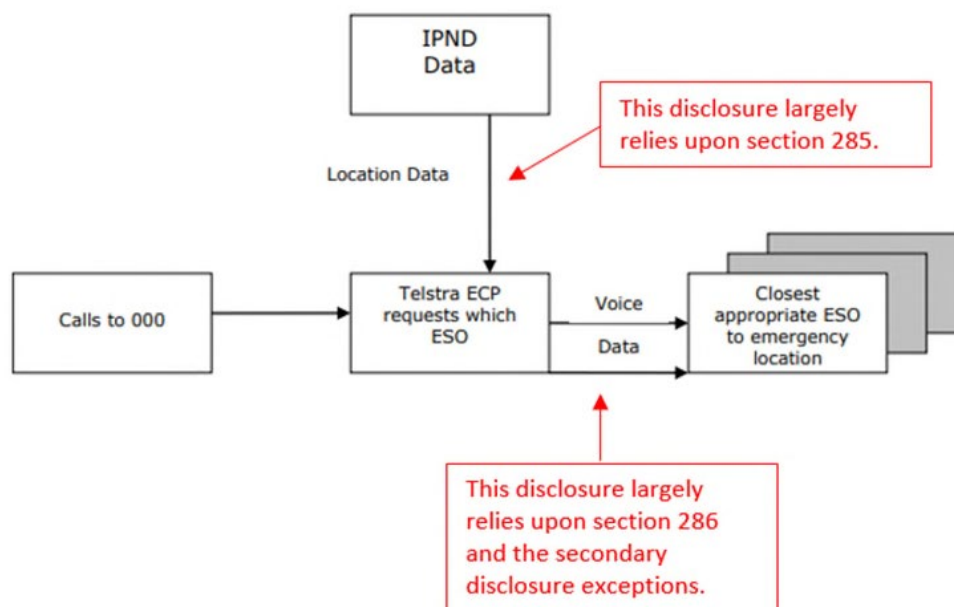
IPND
Data

This disclosure largely relies upon section 285.

Location Data

Calls to 000

Telstra ECP requests which ESO

Voice

Data

Closest appropriate ESO to emergency location

This disclosure largely relies upon section 286 and the secondary disclosure exceptions.